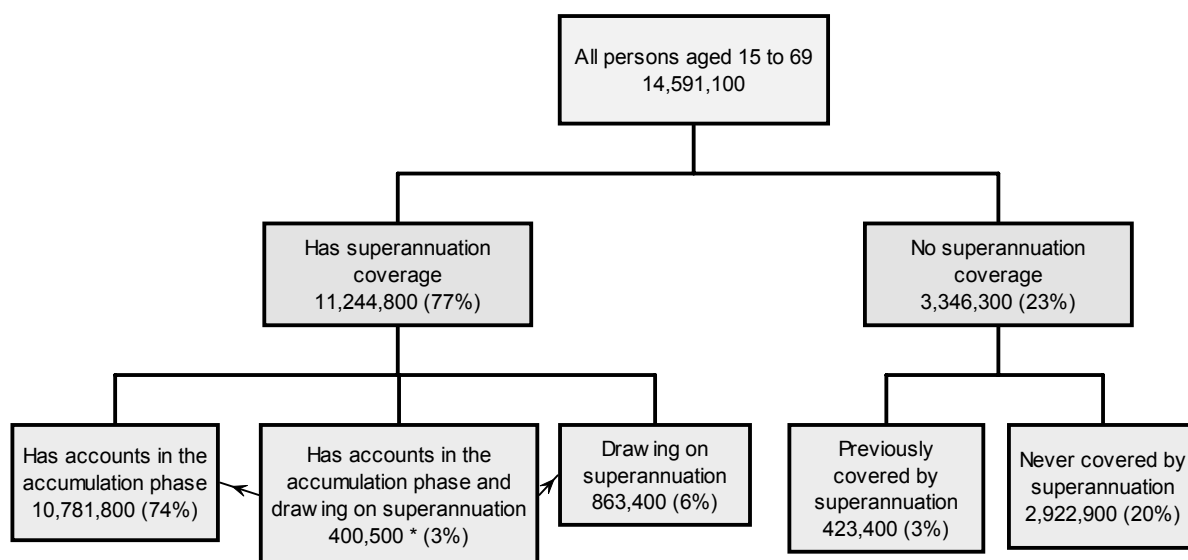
All persons aged 15 to 69
14,591,100

Has superannuation coverage
11,244,800 (77%)

No superannuation coverage
3,346,300 (23%)

Has accounts in the accumulation phase
10,781,800 (74%)

Has accounts in the accumulation phase and draw ing on superannuation
400,500 * (3%)

Draw ing on superannuation
863,400 (6%)

Previously covered by superannuation
423,400 (3%)

Never covered by superannuation
2,922,900 (20%)